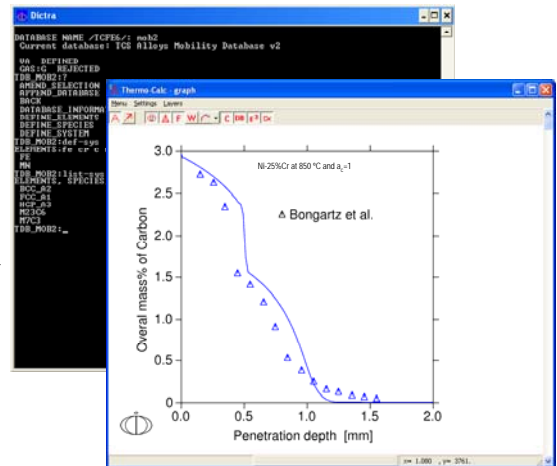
Dictra

DATABASE NAME /TCFE6/: mob2
Current database: TCS Alloys Mobility Database v2

VA DEFINED
GAS:G REJECTED
TDB_MOB2:?
AMEND_SELECTION
APPEND_DATABASE
BACK
DATABASE_INFORMA
DEFINE_ELEMENTS
DEFINE_SPECIES
DEFINE_SYSTEM
TDB_MOB2:def-sys
ELEMENTS:fe cr c
FE
MN
TDB_MOB2:list-sys
ELEMENTS, SPECIES
BCC_A2
FCC_A1
HCP_A3
M23C6
M7C3
TDB_MOB2:_

Thermo-Calc - graph

Menu Settings Layers

Ni-25%Cr at 850 °C and $a_c$=1

△ Bongartz et al.

Overal mass% of Carbon

3.0
2.5
2.0
1.5
1.0
0.5
0

0.0 0.5 1.0 1.5 2.0

Penetration depth [mm]

x= 1.080 , y= 3761.